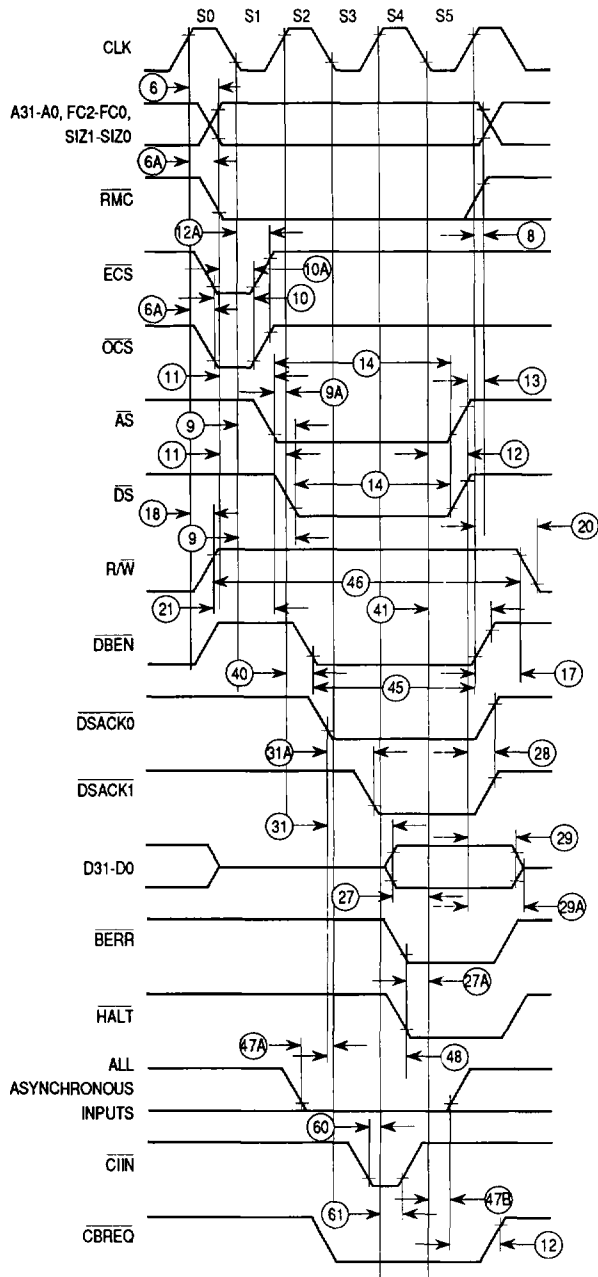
S0 S1 S2 S3 S4 S5

CLK

6

A31-A0, FC2-FC0, SIZ1-SIZ0

6A

$\overline{RMC}$

12A

8

$\overline{ECS}$

10A

10

6A

$\overline{OCS}$

11

14

13

9A

$\overline{AS}$

9

12

11

$\overline{DS}$

14

18

20

9

R/$\overline{W}$

46

21

41

$\overline{DBEN}$

40

17

45

$\overline{DSACK0}$

31A

28

$\overline{DSACK1}$

31

29

D31-D0

27

29A

$\overline{BERR}$

27A

$\overline{HALT}$

47A

48

ALL ASYNCHRONOUS INPUTS

60

$\overline{CIIN}$

47B

61

$\overline{CBREQ}$

12